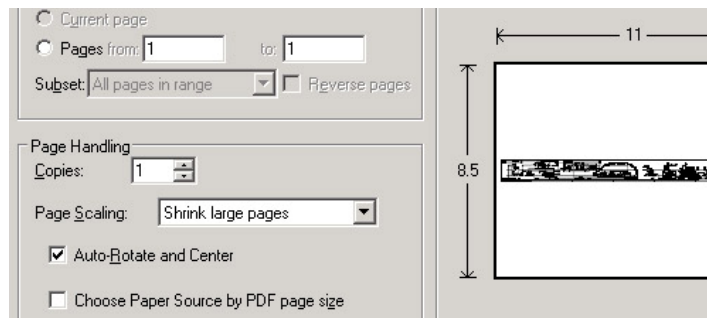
Current page

Pages from: 1 to: 1

Subset: All pages in range Reverse pages

Page Handling

Copies: 1

Page Scaling: Shrink large pages

Auto-Rotate and Center

Choose Paper Source by PDF page size

11

8.5